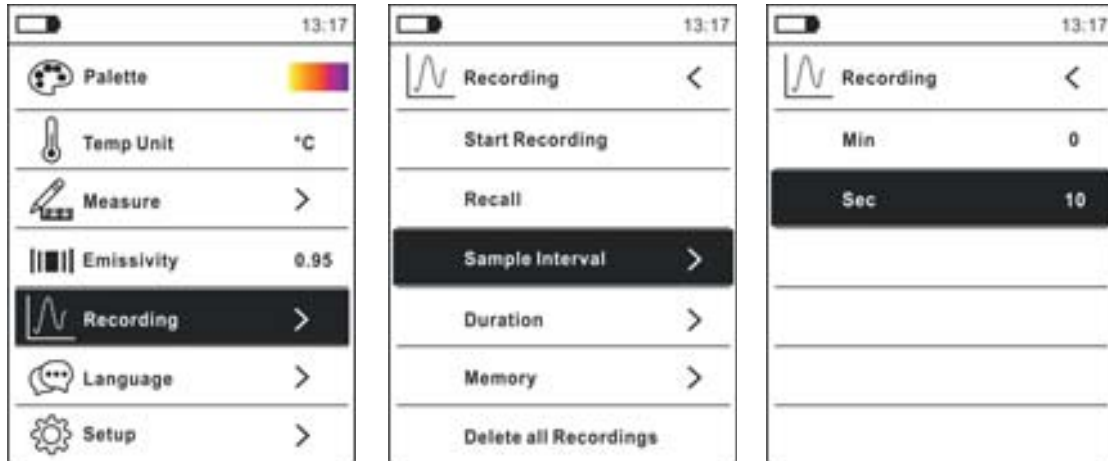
13:17

Palette

Temp Unit °C

Measure >

Emissivity 0.95

Recording >

Language >

Setup >

13:17

Recording <

Start Recording

Recall

Sample Interval >

Duration >

Memory >

Delete all Recordings

13:17

Recording <

Min 0

Sec 10